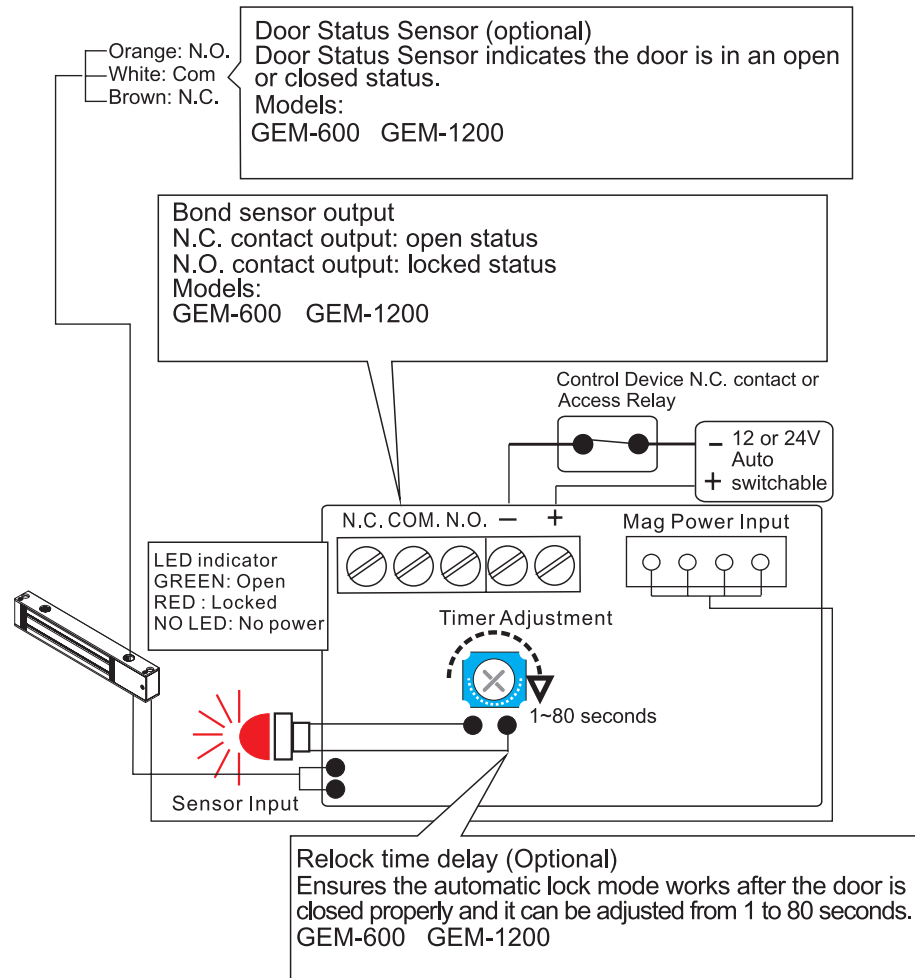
Orange: N.O.
White: Com
Brown: N.C.

Door Status Sensor (optional)
Door Status Sensor indicates the door is in an open or closed status.
Models:
GEM-600 GEM-1200

Bond sensor output
N.C. contact output: open status
N.O. contact output: locked status
Models:
GEM-600 GEM-1200

Control Device N.C. contact or Access Relay

– 12 or 24V
Auto
+ switchable

N.C. COM. N.O. – +

Mag Power Input

LED indicator
GREEN: Open
RED : Locked
NO LED: No power

Timer Adjustment

1~80 seconds

Sensor Input

Relock time delay (Optional)
Ensures the automatic lock mode works after the door is closed properly and it can be adjusted from 1 to 80 seconds.
GEM-600 GEM-1200